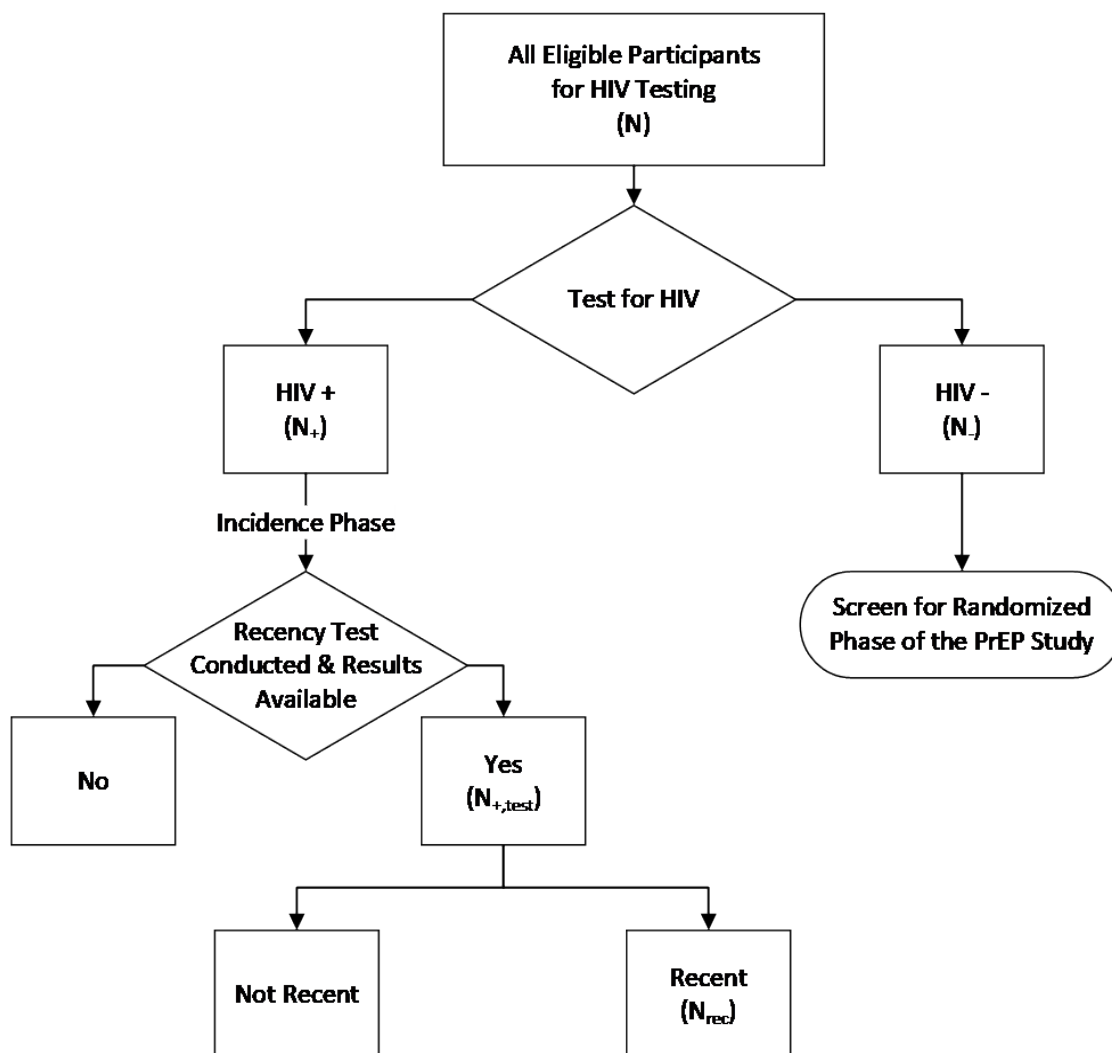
All Eligible Participants for HIV Testing
(N)

Test for HIV

HIV +
($N_{+}$)

HIV -
($N_{-}$)

Incidence Phase

Screen for Randomized Phase of the PrEP Study

Recency Test Conducted & Results Available

No

Yes
($N_{+,test}$)

Not Recent

Recent
($N_{rec}$)